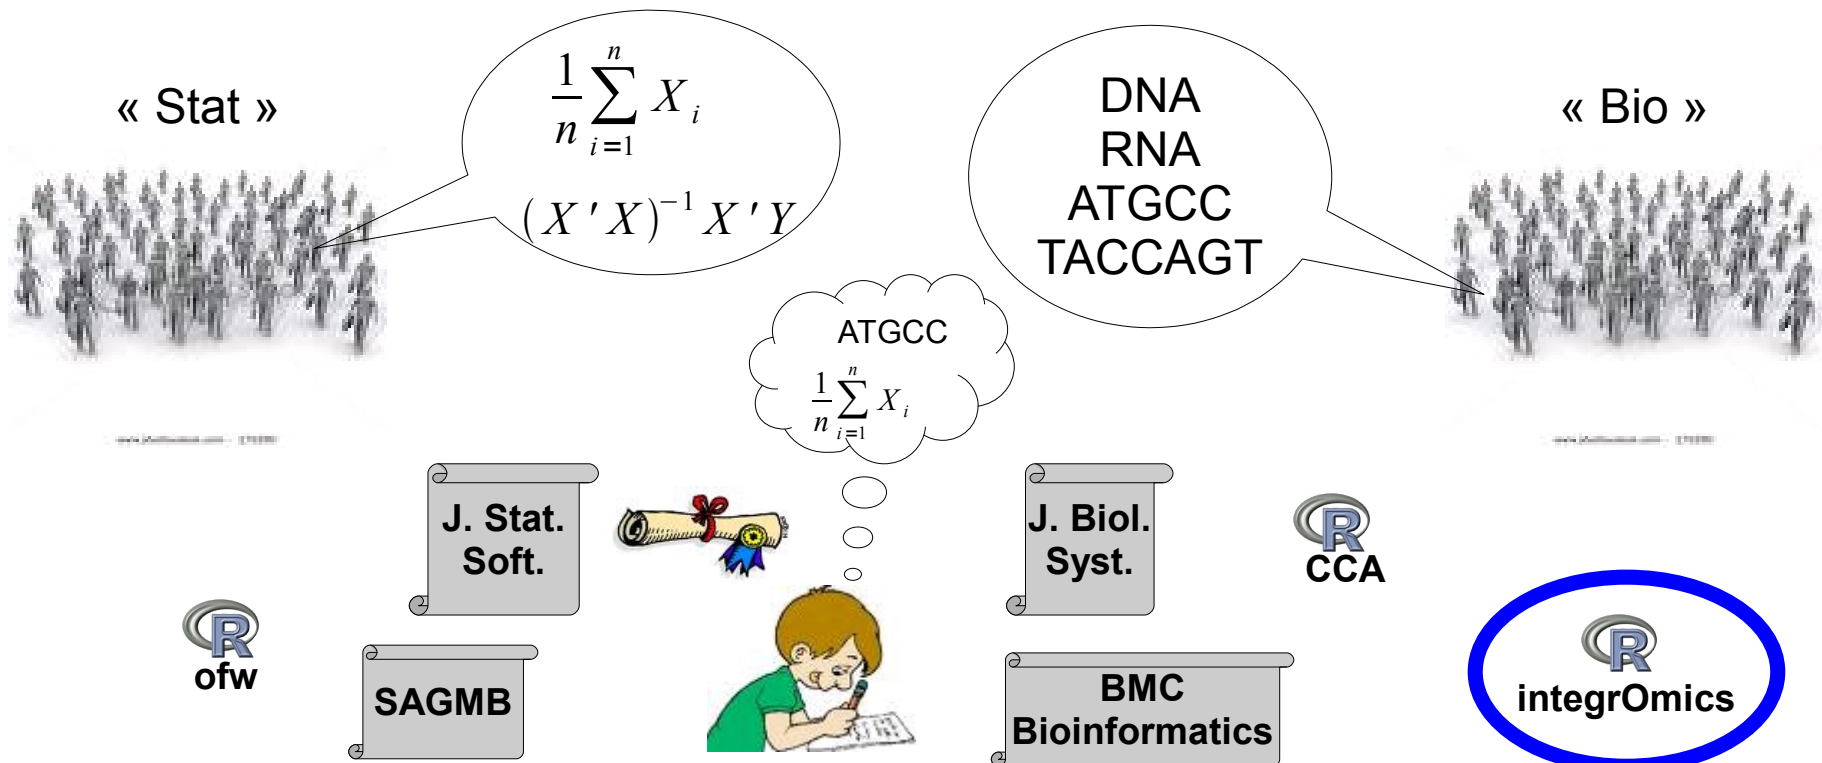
« Stat »

$\frac{1}{n}\sum_{i=1}^{n} X_i$

$(X'X)^{-1}X'Y$

DNA
RNA
ATGCC
TACCAGT

« Bio »

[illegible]

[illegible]

ATGCC

$\frac{1}{n}\sum_{i=1}^{n} X_i$

J. Stat. Soft.

J. Biol. Syst.

R
CCA

R
ofw

SAGMB

BMC Bioinformatics

R
integrOmics